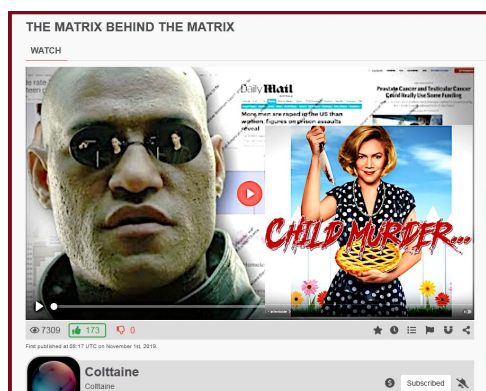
THE MATRIX BEHIND THE MATRIX

WATCH

Daily Mail

More men are raped in the US than women, figures on prison assaults reveal

Prostate Cancer and Testicular Cancer Could Really Use Some Funding

CHILD MURDER...

7309 173 0

First published at 08:17 UTC on November 1st, 2019.

Colttaine

Colttaine

Subscribed